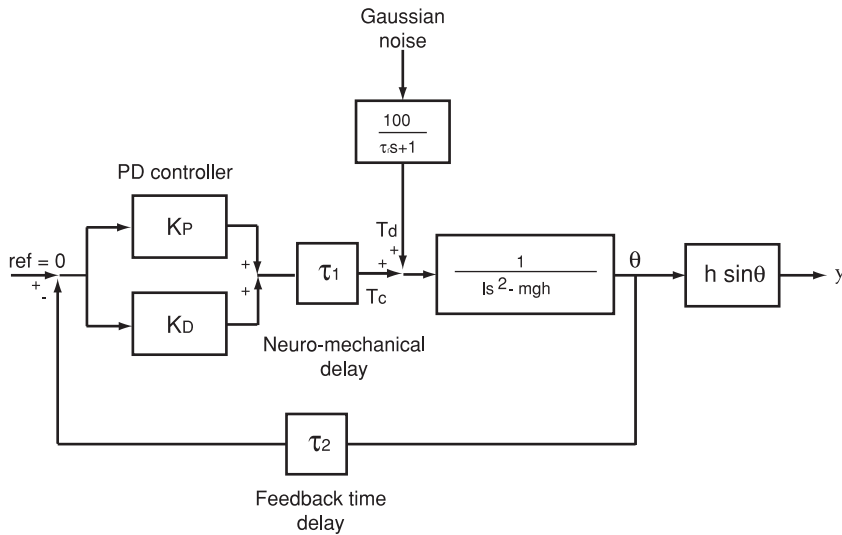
Gaussian noise

$\frac{100}{\tau_i s+1}$

PD controller

$K_P$

$K_D$

ref = 0

+

-

+

+

$\tau_1$

$T_d$

+

+

$T_c$

$\frac{1}{Is^2 - mgh}$

$\theta$

h sin$\theta$

y

Neuro-mechanical delay

$\tau_2$

Feedback time delay